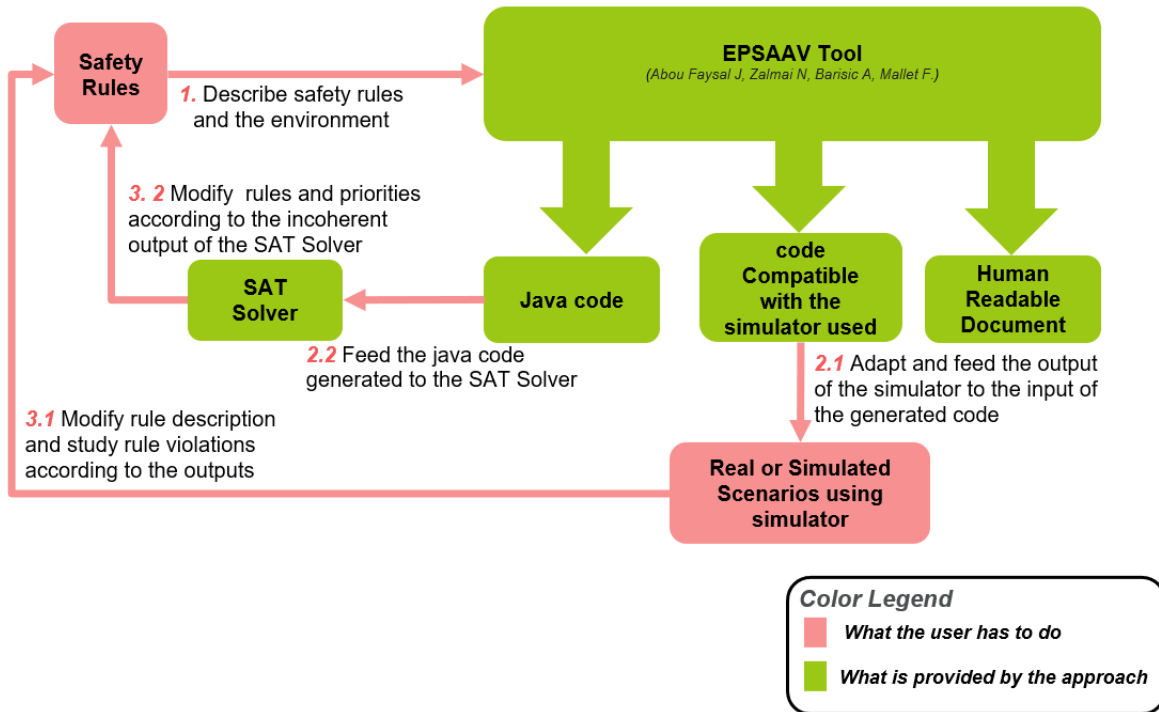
Safety Rules

1. Describe safety rules and the environment

EPSAAV Tool
(Abou Faysal J, Zalmai N, Barisic A, Mallet F.)

3. 2 Modify rules and priorities according to the incoherent output of the SAT Solver

SAT Solver

Java code

code Compatible with the simulator used

Human Readable Document

2.2 Feed the java code generated to the SAT Solver

2.1 Adapt and feed the output of the simulator to the input of the generated code

3.1 Modify rule description and study rule violations according to the outputs

Real or Simulated Scenarios using simulator

Color Legend
What the user has to do
What is provided by the approach